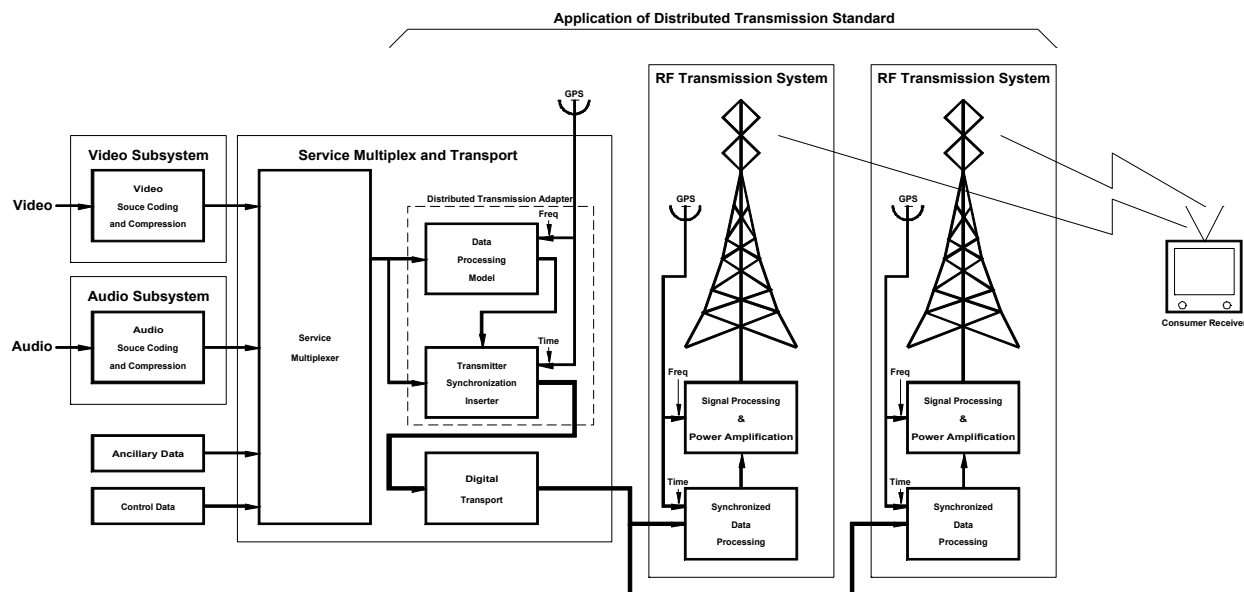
Application of Distributed Transmission Standard

RF Transmission System

RF Transmission System

GPS

Video Subsystem

Video

Video Souce Coding and Compression

Service Multiplex and Transport

Distributed Transmission Adapter

Freq

Data Processing Model

GPS

GPS

Audio Subsystem

Audio

Audio Souce Coding and Compression

Service Multiplexer

Time

Transmitter Synchronization Inserter

Consumer Receiver

Freq

Signal Processing & Power Amplification

Freq

Signal Processing & Power Amplification

Ancillary Data

Control Data

Digital Transport

Time

Synchronized Data Processing

Time

Synchronized Data Processing